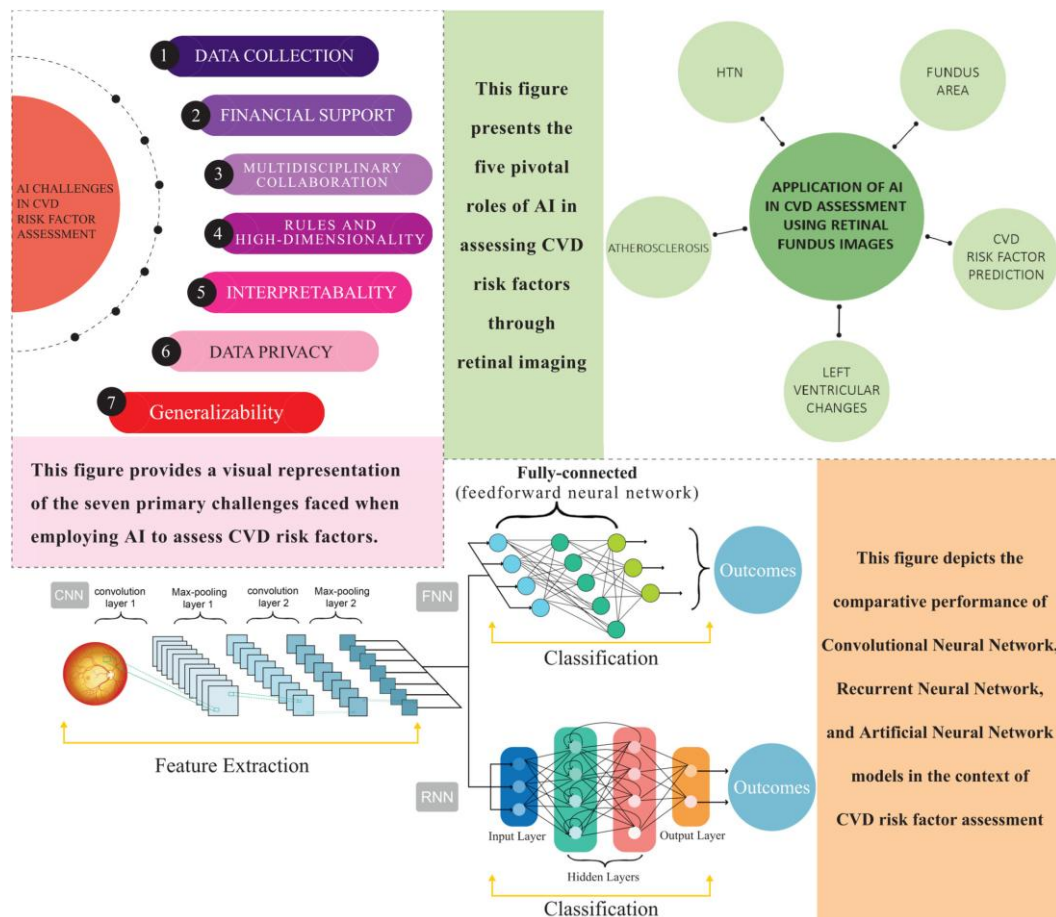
AI CHALLENGES IN CVD RISK FACTOR ASSESSMENT

1 DATA COLLECTION

2 FINANCIAL SUPPORT

3 MULTIDISCIPLINARY COLLABORATION

4 RULES AND HIGH-DIMENSIONALITY

5 INTERPRETABALITY

6 DATA PRIVACY

7 Generalizability

This figure provides a visual representation of the seven primary challenges faced when employing AI to assess CVD risk factors.

This figure presents the five pivotal roles of AI in assessing CVD risk factors through retinal imaging

HTN

FUNDUS AREA

APPLICATION OF AI IN CVD ASSESSMENT USING RETINAL FUNDUS IMAGES

ATHEROSCLEROSIS

CVD RISK FACTOR PREDICTION

LEFT VENTRICULAR CHANGES

CNN

convolution layer 1

Max-pooling layer 1

convolution layer 2

Max-pooling layer 2

Feature Extraction

FNN

Fully-connected
(feedforward neural network)

Outcomes

Classification

RNN

Input Layer

Hidden Layers

Output Layer

Outcomes

Classification

This figure depicts the comparative performance of Convolutional Neural Network, Recurrent Neural Network, and Artificial Neural Network models in the context of CVD risk factor assessment